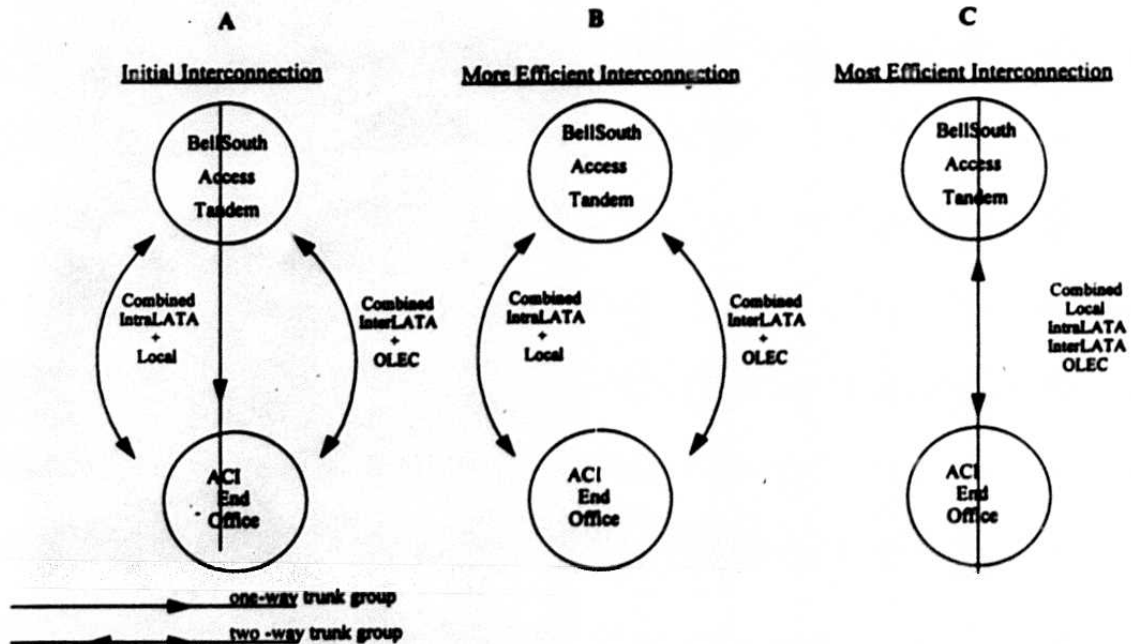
A

Initial Interconnection

BellSouth Access Tandem

Combined IntraLATA + Local

Combined InterLATA + OLEC

ACI End Office

B

More Efficient Interconnection

BellSouth Access Tandem

Combined IntraLATA + Local

Combined InterLATA + OLEC

ACI End Office

C

Most Efficient Interconnection

BellSouth Access Tandem

Combined Local IntraLATA InterLATA OLEC

ACI End Office

one-way trunk group

two -way trunk group